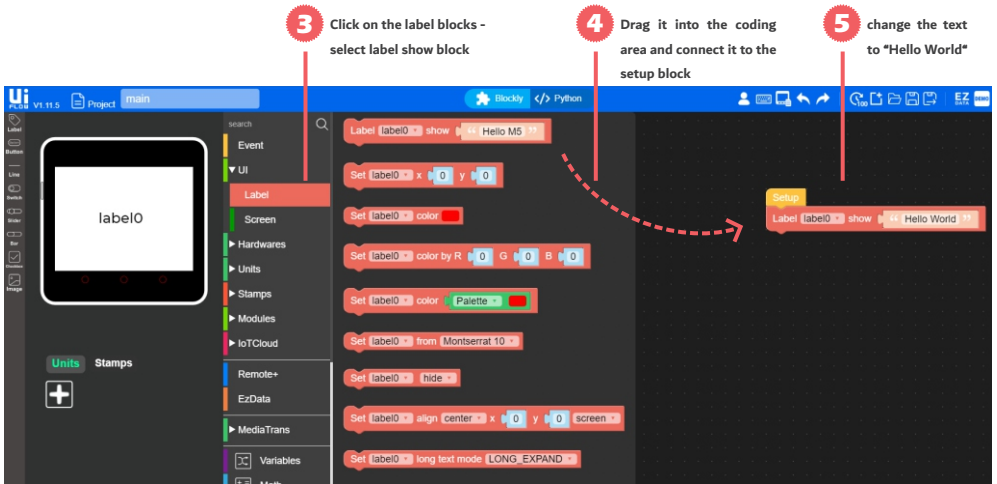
3 Click on the label blocks - select label show block

4 Drag it into the coding area and connect it to the setup block

5 change the text to "Hello World"

UiFlow V1.11.5 Project main

Blockly Python

EZ

Label
Button
Line
Switch
Slider
Bar
Checkbox
Image

label0

Units Stamps

search
Event
UI
Label
Screen
Hardwares
Units
Stamps
Modules
IoTCloud
Remote+
EzData
MediaTrans
Variables
Math

Label label0 show " Hello M5 "
Set label0 x 0 y 0
Set label0 color
Set label0 color by R 0 G 0 B 0
Set label0 color Palette
Set label0 from Montserrat 10
Set label0 hide
Set label0 align center x 0 y 0 screen
Set label0 long text mode LONG_EXPAND

Setup
Label label0 show " Hello World "